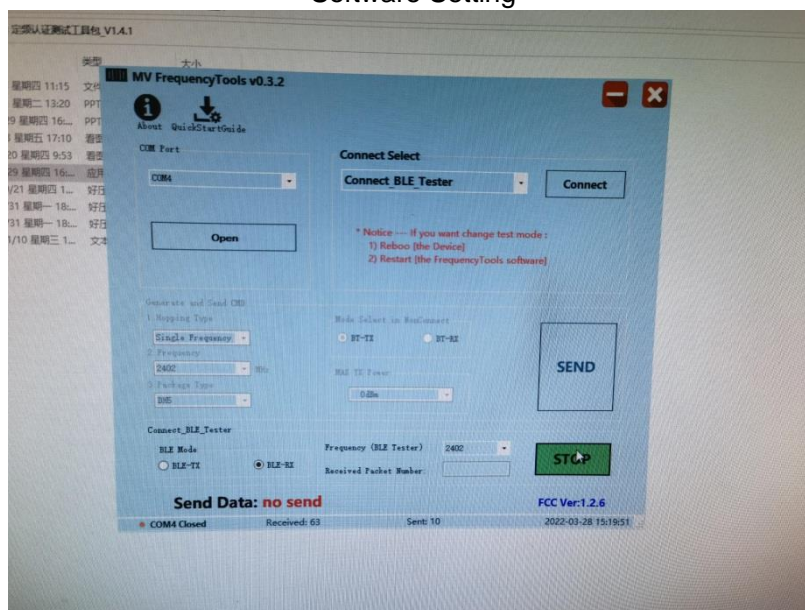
Software Setting

定频认证测试工具包_V1.4.1

类型 大小

星期四 11:15 文件
星期二 13:20 PPT
星期四 16:... PPT
星期五 17:10 看图
星期四 9:53 看图
星期四 16:... 应用
星期四 1... 好压
星期一 18:... 好压
星期一 18:... 好压
星期三 1... 文本

MV FrequencyTools v0.3.2

About QuickStartGuide

COM Port

COM4

Open

Connect Select

Connect_BLE_Tester

Connect

* Notice --- If you want change test mode :
1) Reboo [the Device]
2) Restart [the FrequencyTools software]

Generate and Send CMD
1 Hopping Type
Single Frequency
2 Frequency
2402 MHz
3 Package Type
DH5

Mode Select in NonConnect
BT-TX BT-RX

MAX TX Power
0dBm

SEND

Connect_BLE_Tester
BLE Mode
BLE-TX BLE-RX

Frequency (BLE Tester) 2402
Received Packet Number

STOP

Send Data: no send

FCC Ver:1.2.6

COM4 Closed Received: 63 Sent: 10 2022-03-28 15:19:51